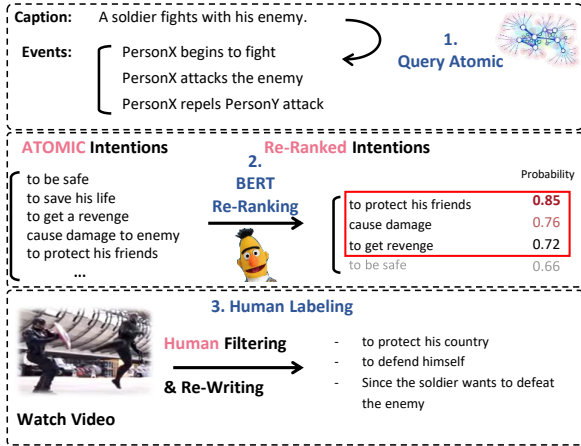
Caption: A soldier fights with his enemy.

Events: PersonX begins to fight
PersonX attacks the enemy
PersonX repels PersonY attack

1. Query Atomic

ATOMIC Intentions

to be safe
to save his life
to get a revenge
cause damage to enemy
to protect his friends
...

2. BERT Re-Ranking

Re-Ranked Intentions

Probability

| | |
|---|---|
| to protect his friends | 0.85 |
| cause damage | 0.76 |
| to get revenge | 0.72 |
| to be safe | 0.66 |

3. Human Labeling

Human Filtering

& Re-Writing

Watch Video

- to protect his country
- to defend himself
- Since the soldier wants to defeat the enemy